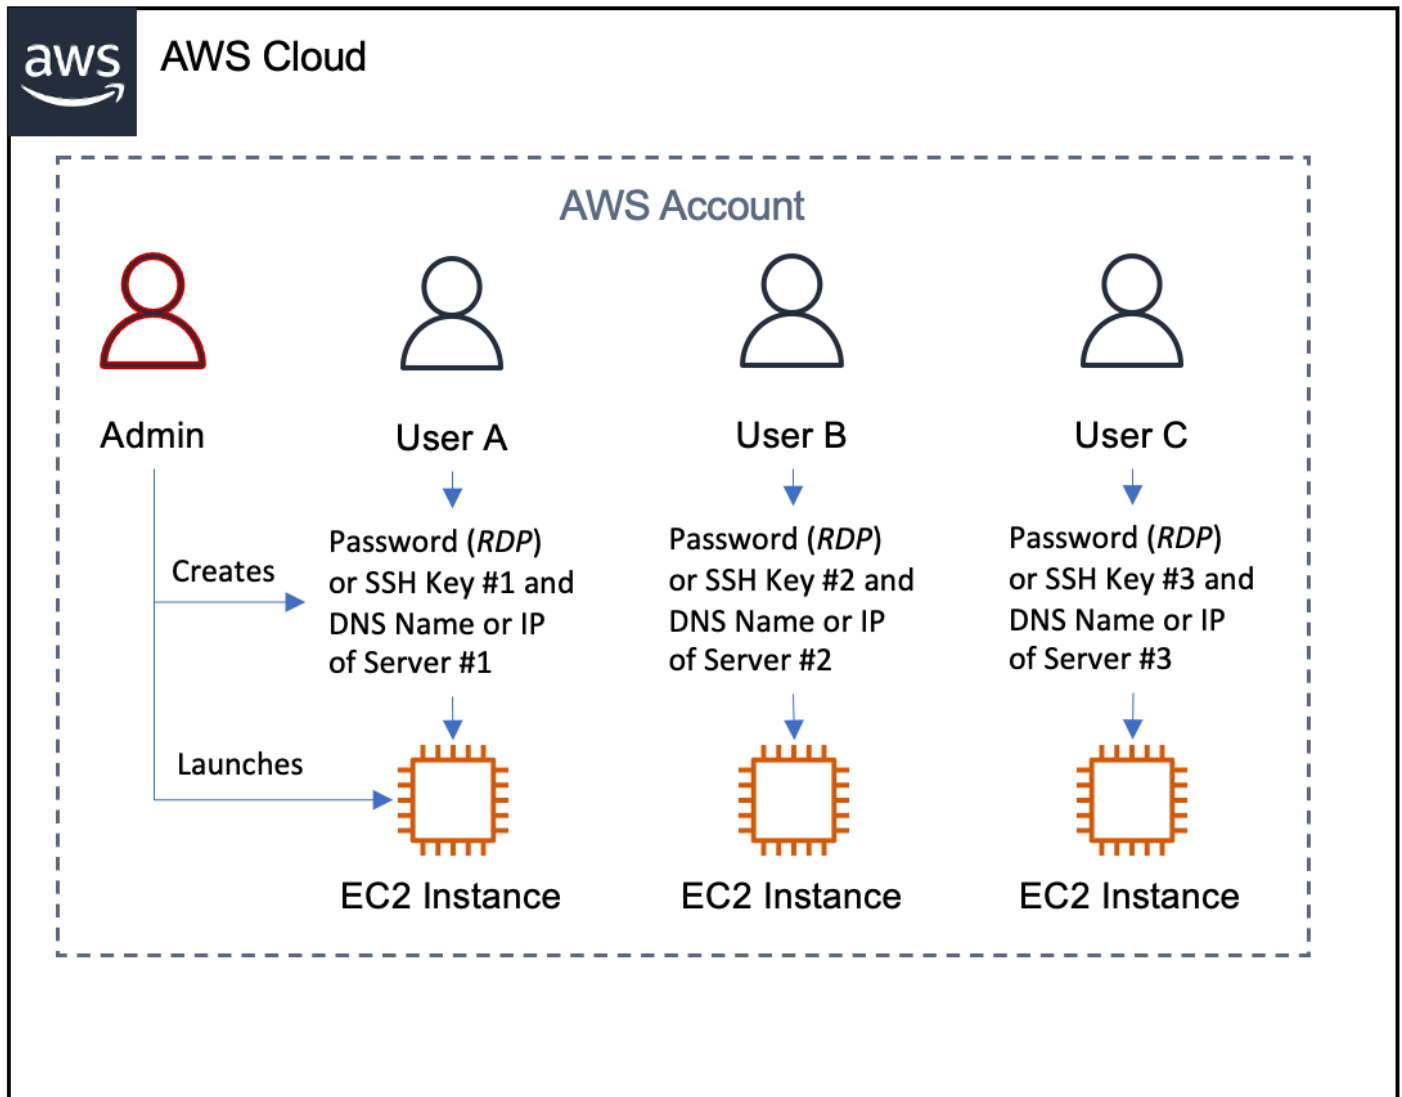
aws

AWS Cloud

AWS Account

Admin

User A

User B

User C

Creates

Password (*RDP*) or SSH Key #1 and DNS Name or IP of Server #1

Password (*RDP*) or SSH Key #2 and DNS Name or IP of Server #2

Password (*RDP*) or SSH Key #3 and DNS Name or IP of Server #3

Launches

EC2 Instance

EC2 Instance

EC2 Instance